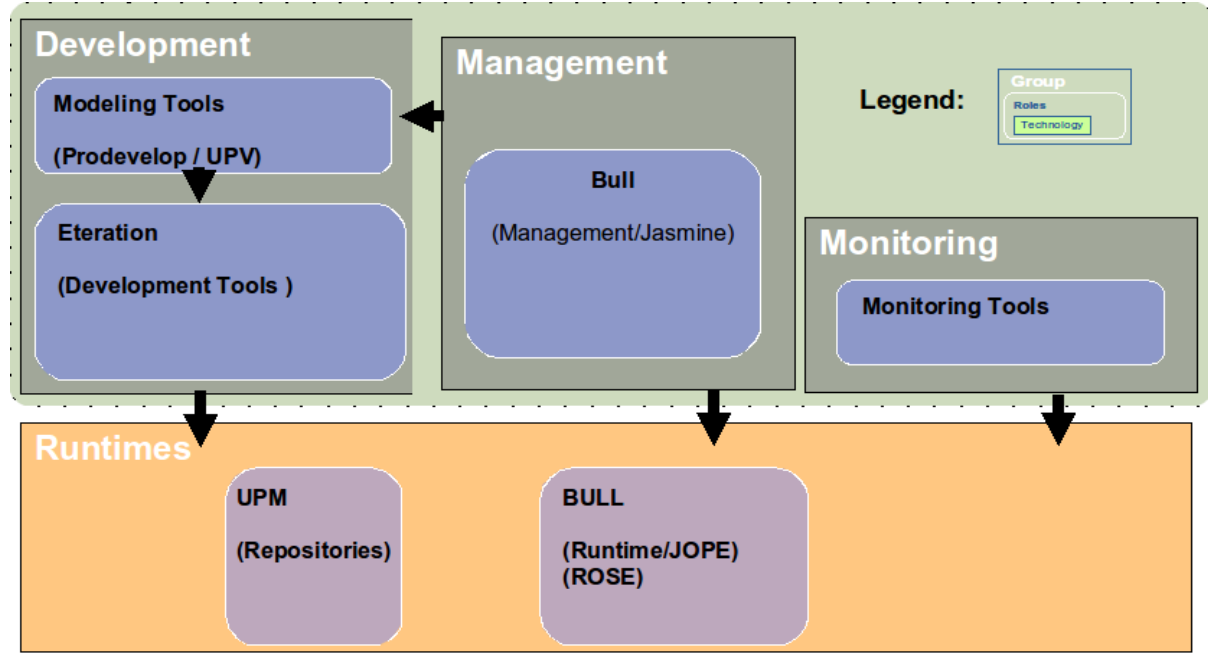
Development

Modeling Tools

(Prodevelop / UPV)

Eteration

(Development Tools )

Management

Bull

(Management/Jasmine)

Legend:

Group

Roles

Technology

Monitoring

Monitoring Tools

Runtimes

UPM

(Repositories)

BULL

(Runtime/JOPE)
(ROSE)